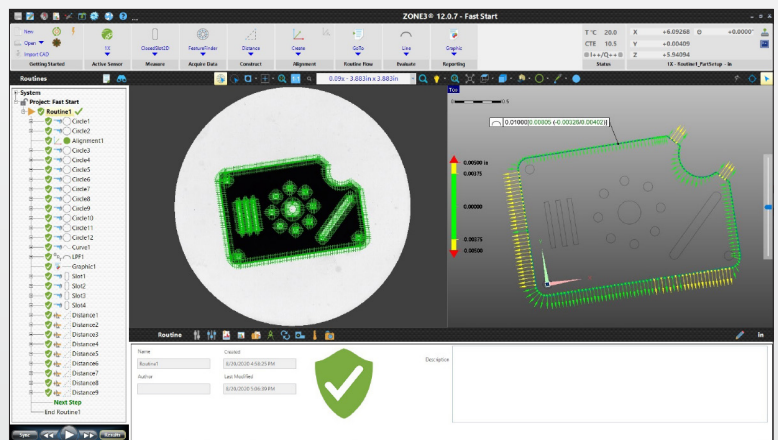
ZONE3® 12.0.7 - Fast Start

New
Open
Import CAD
Getting Started

1X
Active Sensor

ClosedSlot2D
Measure

FeatureFinder
Acquire Data

Distance
Construct

Create
Alignment

GoTo
Routine Flow

Line
Evaluate

Graphic
Reporting

T °C 20.0
CTE 10.5
0 | ++ | 0 ++ 0
Status

X +6.09268
Y +0.00405
Z +5.94094
+0.0000°
1X - Routine1_FastSetup - in

Routines

System
Project: Fast Start
Routine1
Circle1
Circle2
Alignment1
Circle3
Circle4
Circle5
Circle6
Circle7
Circle8
Circle9
Circle10
Circle11
Circle12
Curve1
LPP1
Graphic1
Slot1
Slot2
Slot3
Slot4
Distance1
Distance2
Distance3
Distance4
Distance5
Distance6
Distance7
Distance8
Distance9
Next Step
End Routine1

Sync
Results

0.09x - 3.883in x 3.883in

Top

0.01000 (0.00805 (-0.00328/0.00402))

0.00500 in
0.00375
0.00000
-0.00375
-0.00500

Routine

Name
Routine1
Author
Created
6/19/2020 4:56:25 PM
Last Modified
6/19/2020 5:06:39 PM
Description

in